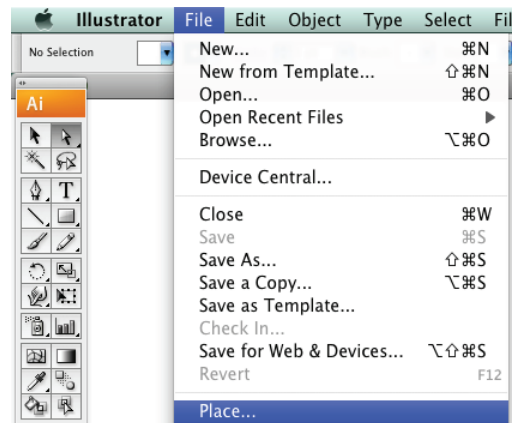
Illustrator File Edit Object Type Select Fil

No Selection

Ai

New... ⌘N
New from Template... ⇧⌘N
Open... ⌘O
Open Recent Files ▶
Browse... ⌥⌘O

Device Central...

Close ⌘W
Save ⌘S
Save As... ⇧⌘S
Save a Copy... ⌥⌘S
Save as Template...
Check In...
Save for Web & Devices... ⌥⇧⌘S
Revert F12

Place...